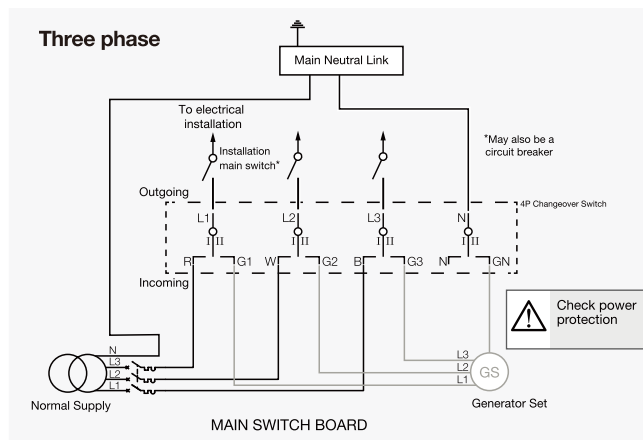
Three phase

Main Neutral Link

To electrical installation

Installation main switch*

*May also be a circuit breaker

Outgoing

4P Changeover Switch

L1 L2 L3 N

I II I II I II I II

R G1 W G2 B G3 N GN

Incoming

Check power protection

N
L3
L2
L1

Normal Supply

L3
L2
L1

GS

Generator Set

MAIN SWITCH BOARD